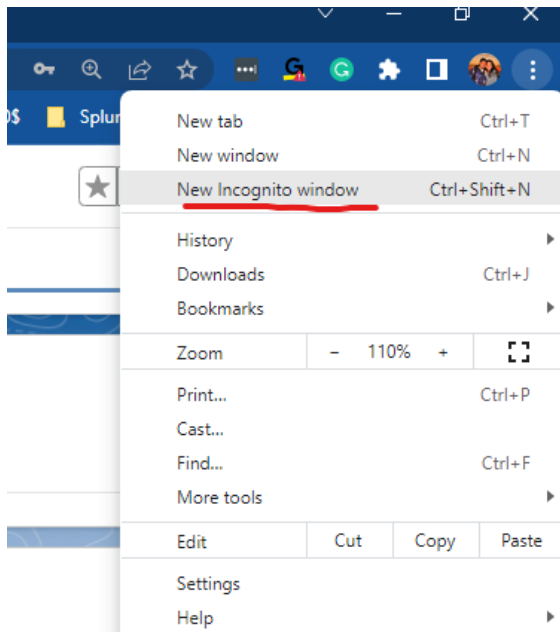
0$ Splur

New tab Ctrl+T
New window Ctrl+N
New Incognito window Ctrl+Shift+N

History
Downloads Ctrl+J
Bookmarks

Zoom − 110% +

Print... Ctrl+P
Cast...
Find... Ctrl+F
More tools

Edit Cut Copy Paste

Settings
Help